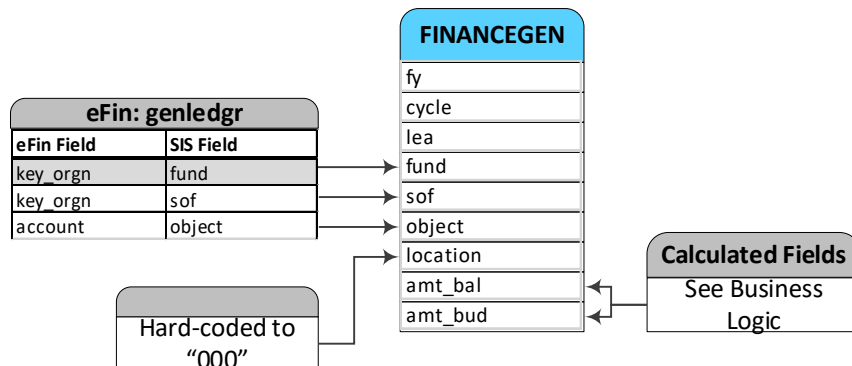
FINANCEGEN

fy
cycle
lea
fund
sof
object
location
amt_bal
amt_bud

eFin: genledgr

| eFin Field | SIS Field |
|---|---|
| key_orgn | fund |
| key_orgn | sof |
| account | object |

Calculated Fields
See Business Logic

Hard-coded to "000"